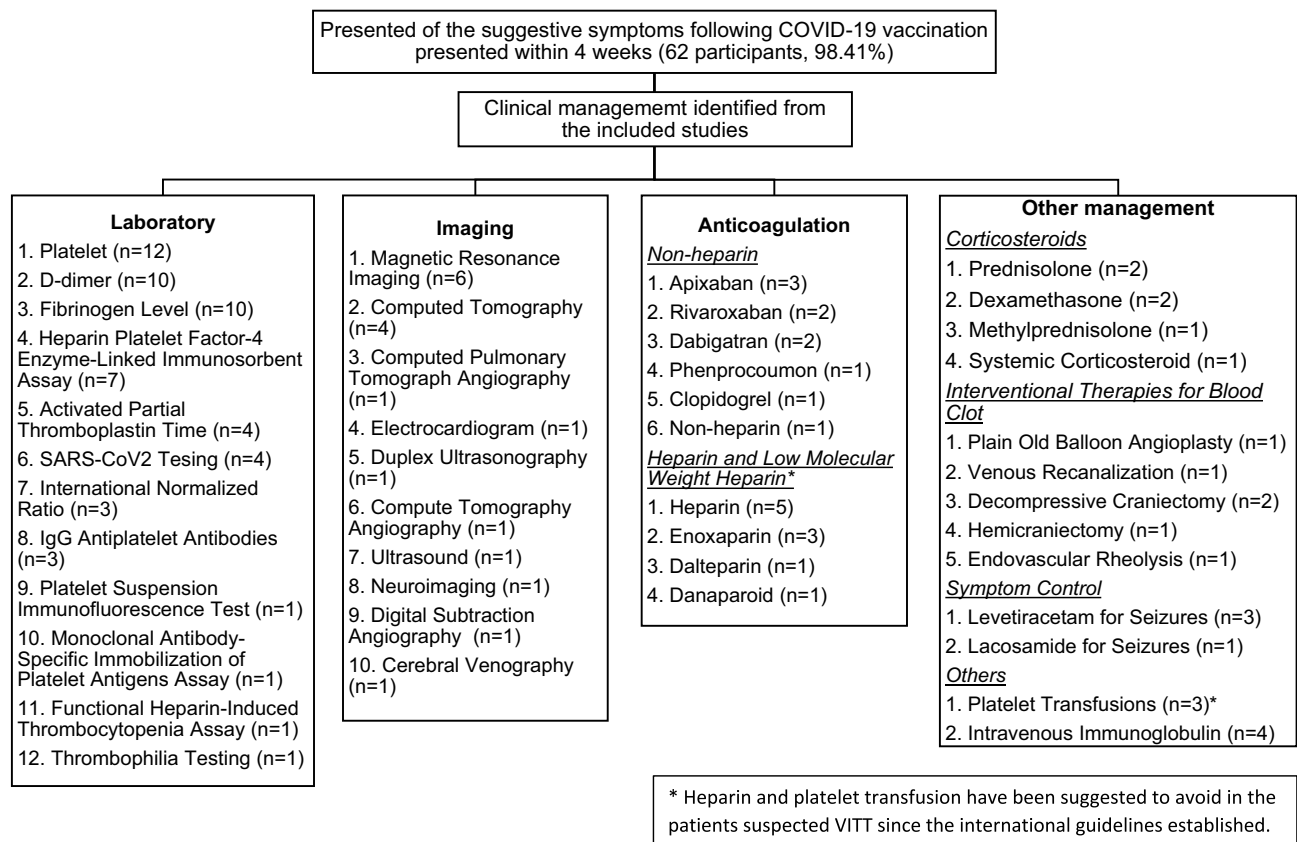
Presented of the suggestive symptoms following COVID-19 vaccination presented within 4 weeks (62 participants, 98.41%)

Clinical managememt identified from the included studies

Laboratory
1. Platelet (n=12)
2. D-dimer (n=10)
3. Fibrinogen Level (n=10)
4. Heparin Platelet Factor-4 Enzyme-Linked Immunosorbent Assay (n=7)
5. Activated Partial Thromboplastin Time (n=4)
6. SARS-CoV2 Tesing (n=4)
7. International Normalized Ratio (n=3)
8. IgG Antiplatelet Antibodies (n=3)
9. Platelet Suspension Immunofluorescence Test (n=1)
10. Monoclonal Antibody-Specific Immobilization of Platelet Antigens Assay (n=1)
11. Functional Heparin-Induced Thrombocytopenia Assay (n=1)
12. Thrombophilia Testing (n=1)

Imaging
1. Magnetic Resonance Imaging (n=6)
2. Computed Tomography (n=4)
3. Computed Pulmonary Tomograph Angiography (n=1)
4. Electrocardiogram (n=1)
5. Duplex Ultrasonography (n=1)
6. Compute Tomography Angiography (n=1)
7. Ultrasound (n=1)
8. Neuroimaging (n=1)
9. Digital Subtraction Angiography (n=1)
10. Cerebral Venography (n=1)

Anticoagulation
Non-heparin
1. Apixaban (n=3)
2. Rivaroxaban (n=2)
3. Dabigatran (n=2)
4. Phenprocoumon (n=1)
5. Clopidogrel (n=1)
6. Non-heparin (n=1)
Heparin and Low Molecular Weight Heparin*
1. Heparin (n=5)
2. Enoxaparin (n=3)
3. Dalteparin (n=1)
4. Danaparoid (n=1)

Other management
Corticosteroids
1. Prednisolone (n=2)
2. Dexamethasone (n=2)
3. Methylprednisolone (n=1)
4. Systemic Corticosteroid (n=1)
Interventional Therapies for Blood Clot
1. Plain Old Balloon Angioplasty (n=1)
2. Venous Recanalization (n=1)
3. Decompressive Craniectomy (n=2)
4. Hemicraniectomy (n=1)
5. Endovascular Rheolysis (n=1)
Symptom Control
1. Levetiracetam for Seizures (n=3)
2. Lacosamide for Seizures (n=1)
Others
1. Platelet Transfusions (n=3)*
2. Intravenous Immunoglobulin (n=4)

* Heparin and platelet transfusion have been suggested to avoid in the patients suspected VITT since the international guidelines established.